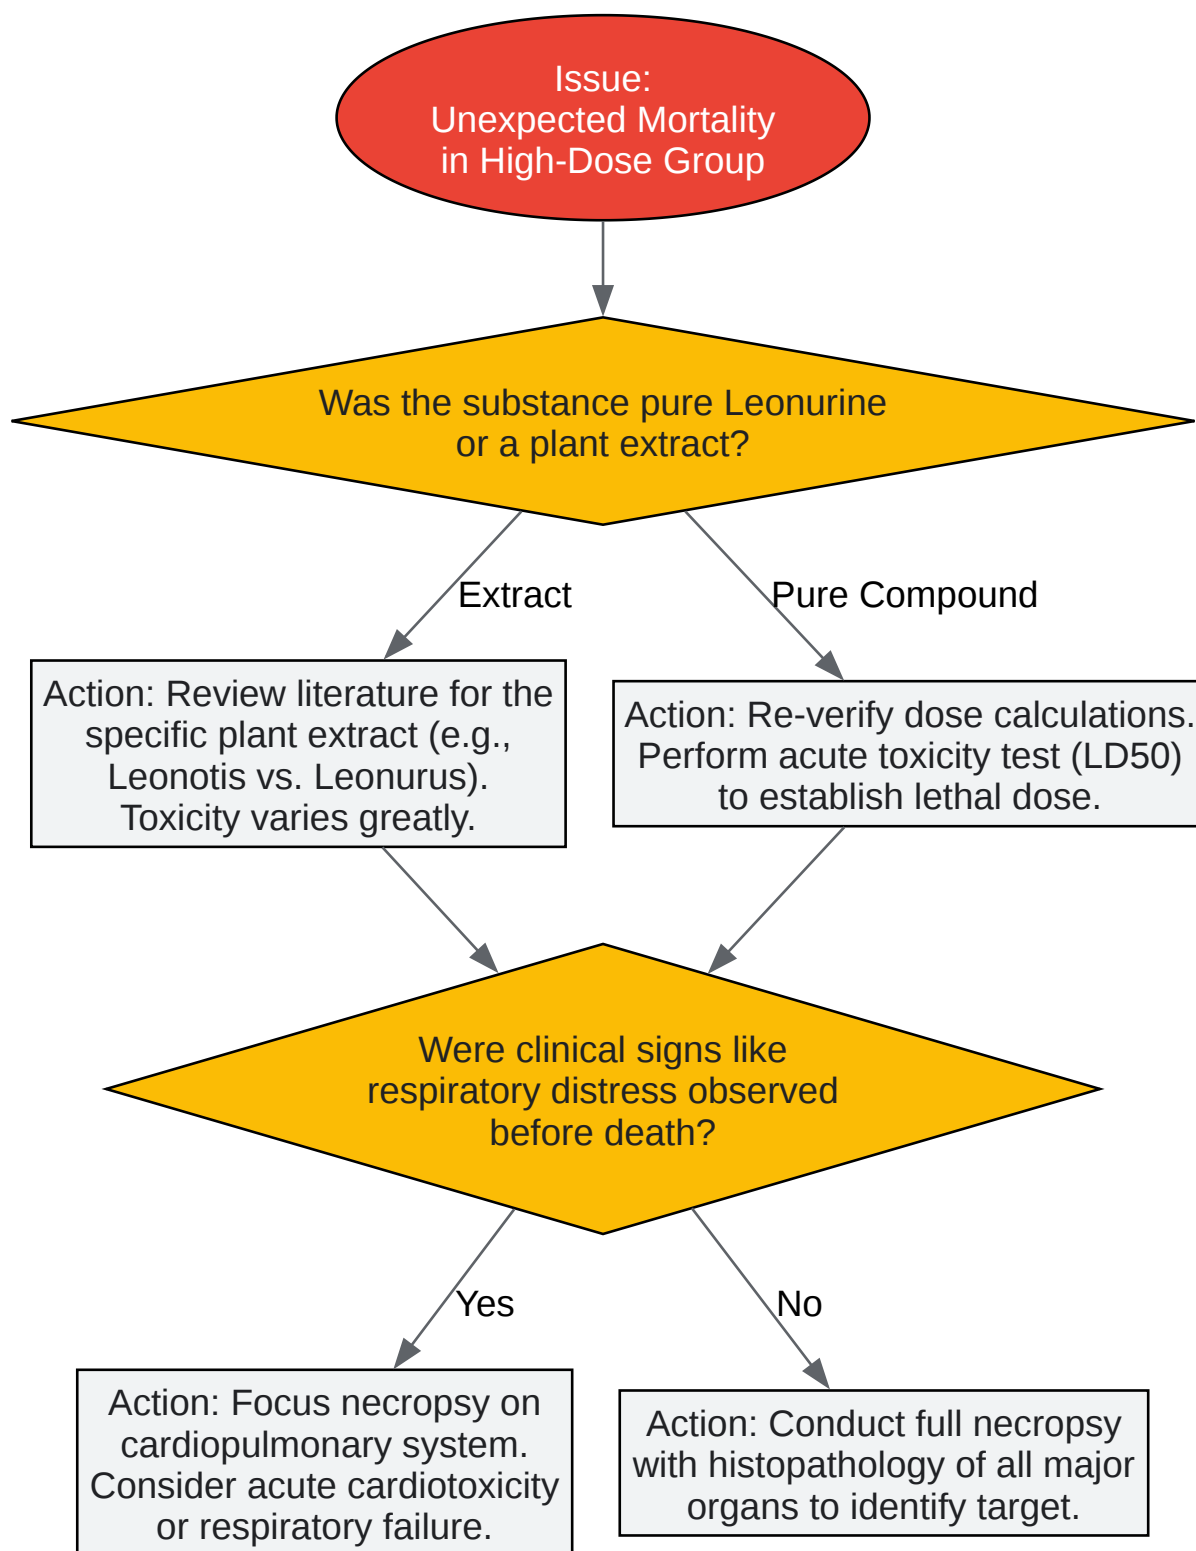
Issue:
Unexpected Mortality
in High-Dose Group

Was the substance pure Leonurine
or a plant extract?

Extract

Pure Compound

Action: Review literature for the specific plant extract (e.g., Leonotis vs. Leonurus). Toxicity varies greatly.

Action: Re-verify dose calculations. Perform acute toxicity test (LD50) to establish lethal dose.

Were clinical signs like respiratory distress observed before death?

Yes

No

Action: Focus necropsy on cardiopulmonary system. Consider acute cardiotoxicity or respiratory failure.

Action: Conduct full necropsy with histopathology of all major organs to identify target.